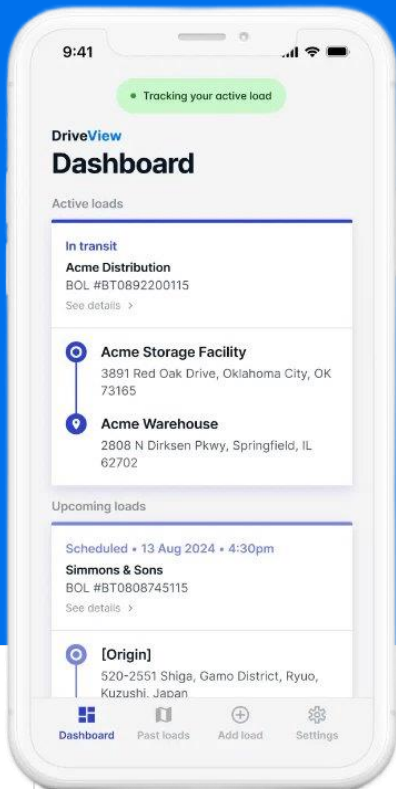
9:41

Tracking your active load

DriveView

Dashboard

Active loads

In transit
Acme Distribution
BOL #BT0892200115
See details >

Acme Storage Facility
3891 Red Oak Drive, Oklahoma City, OK 73165

Acme Warehouse
2808 N Dirksen Pkwy, Springfield, IL 62702

Upcoming loads

Scheduled • 13 Aug 2024 • 4:30pm
Simmons & Sons
BOL #BT0808745115
See details >

[Origin]
520-2551 Shiga, Gamo District, Ryuo, Kuzushi, Japan

Dashboard
Past loads
Add load
Settings